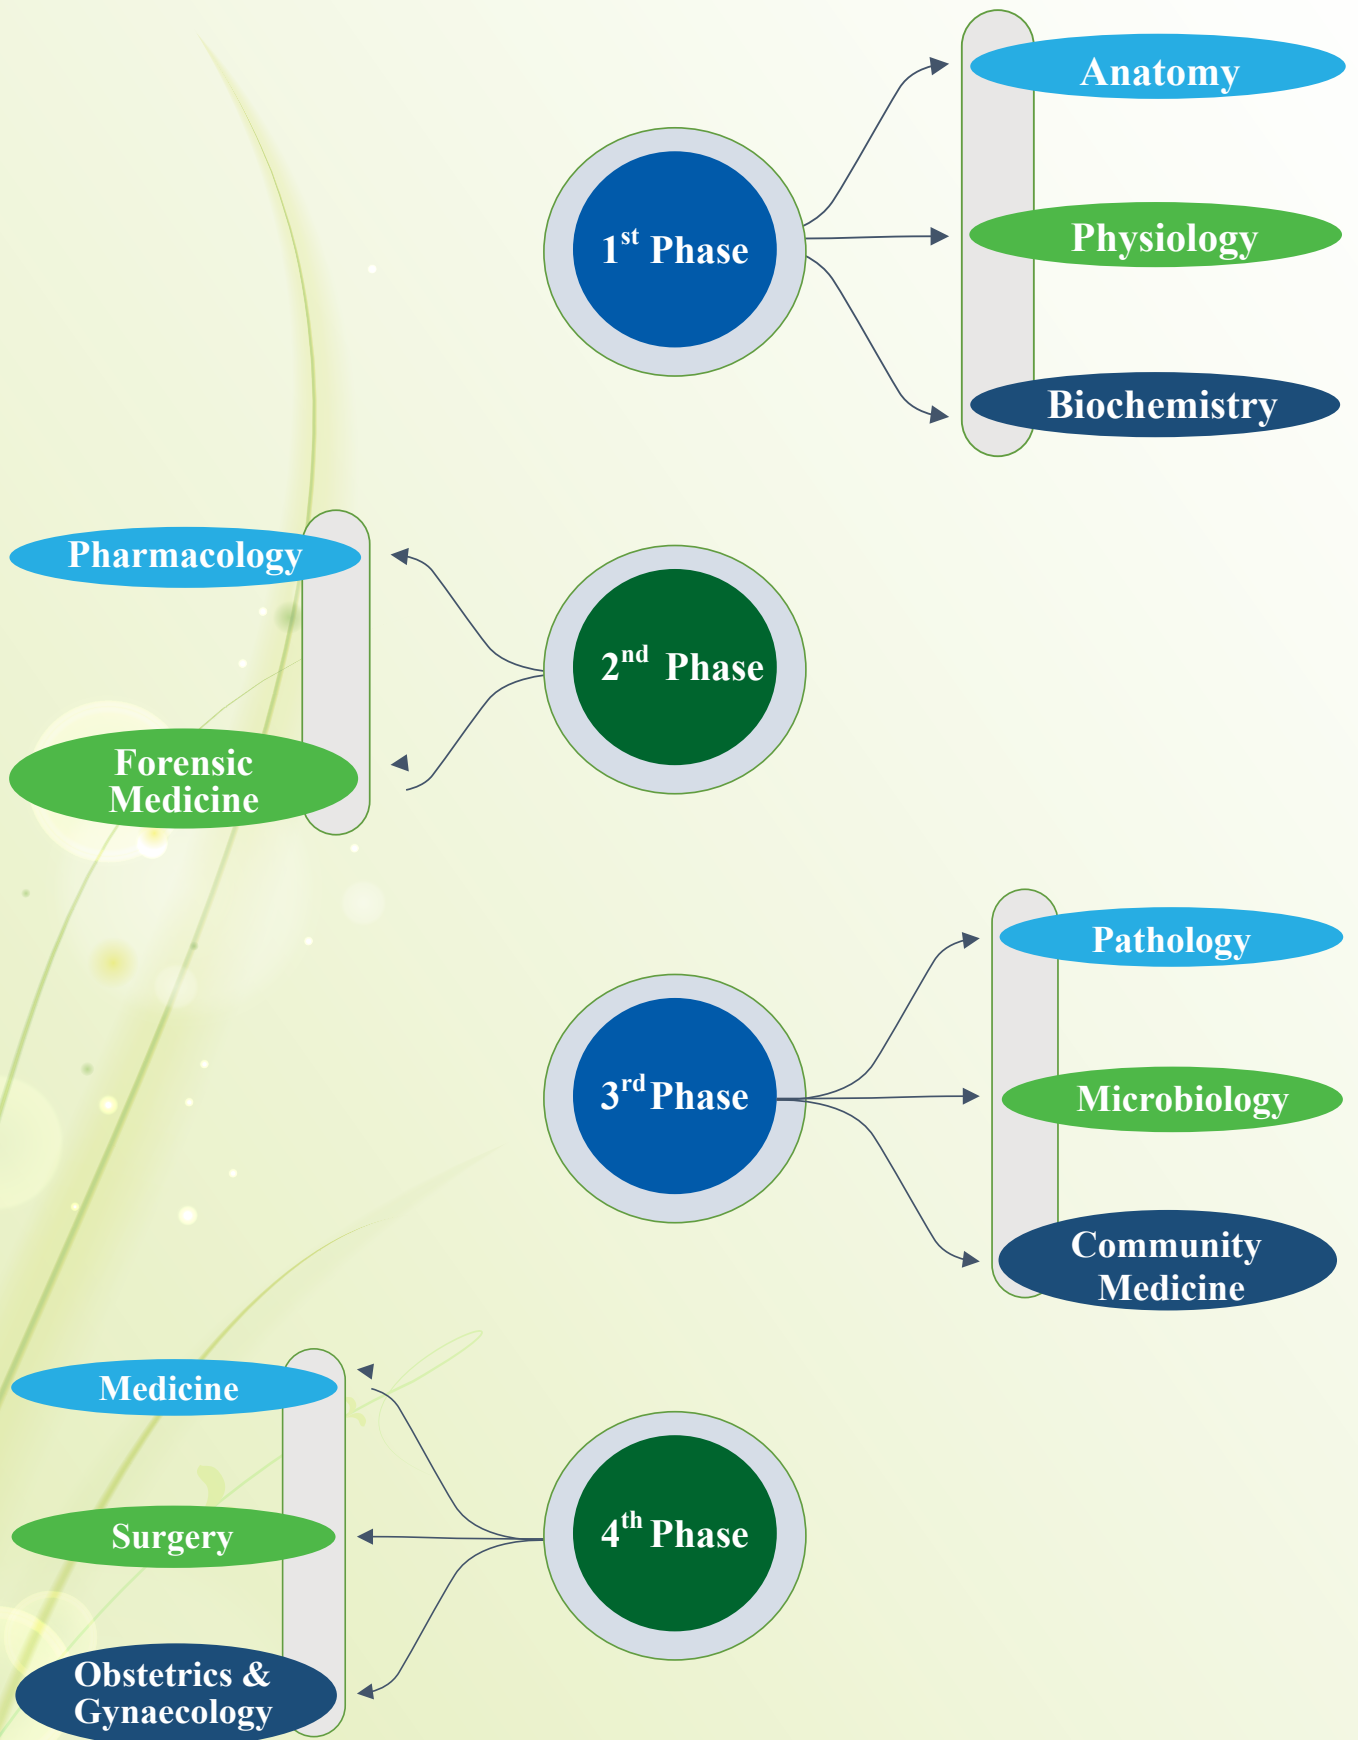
$1^{st}$ Phase

Anatomy

Physiology

Biochemistry

Pharmacology

Forensic Medicine

$2^{nd}$ Phase

$3^{rd}$ Phase

Pathology

Microbiology

Community Medicine

Medicine

Surgery

Obstetrics & Gynaecology

$4^{th}$ Phase